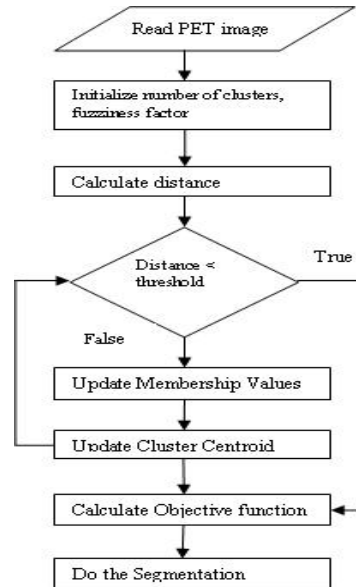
Read PET image

Initialize number of clusters, fuzziness factor

Calculate distance

Distance < threshold

True

False

Update Membership Values

Update Cluster Centroid

Calculate Objective function

Do the Segmentation